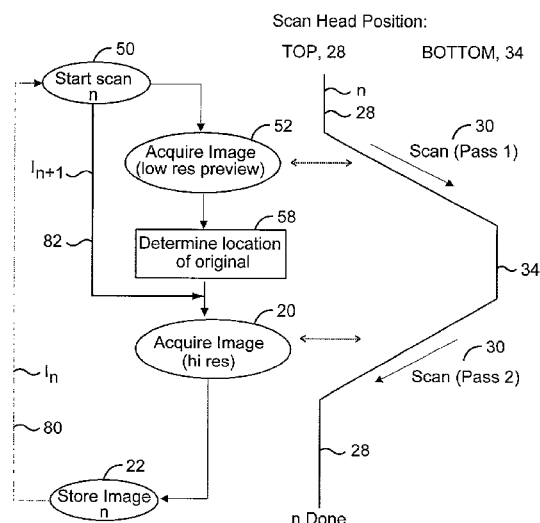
Scan Head Position:

TOP, 28

BOTTOM, 34

50

Start scan
n

n

28

52

30

Acquire Image
(low res preview)

Scan (Pass 1)

$I_{n+1}$

58

82

Determine location of original

34

20

Acquire Image
(hi res)

30

Scan (Pass 2)

$I_n$

80

28

22

Store Image
n

n Done